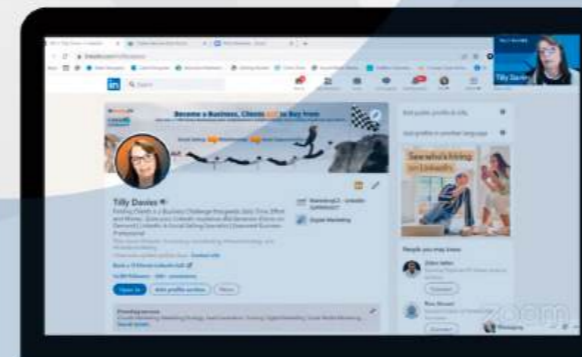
Become a Business, Clients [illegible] to Buy from

Tilly Davies

Tilly Davies

Marketing2 - LinkedIn

Digital Marketing

Open to

Add profile section

More

See who's hiring on LinkedIn.

People you may know

Connect

Connect

Messaging

zoom